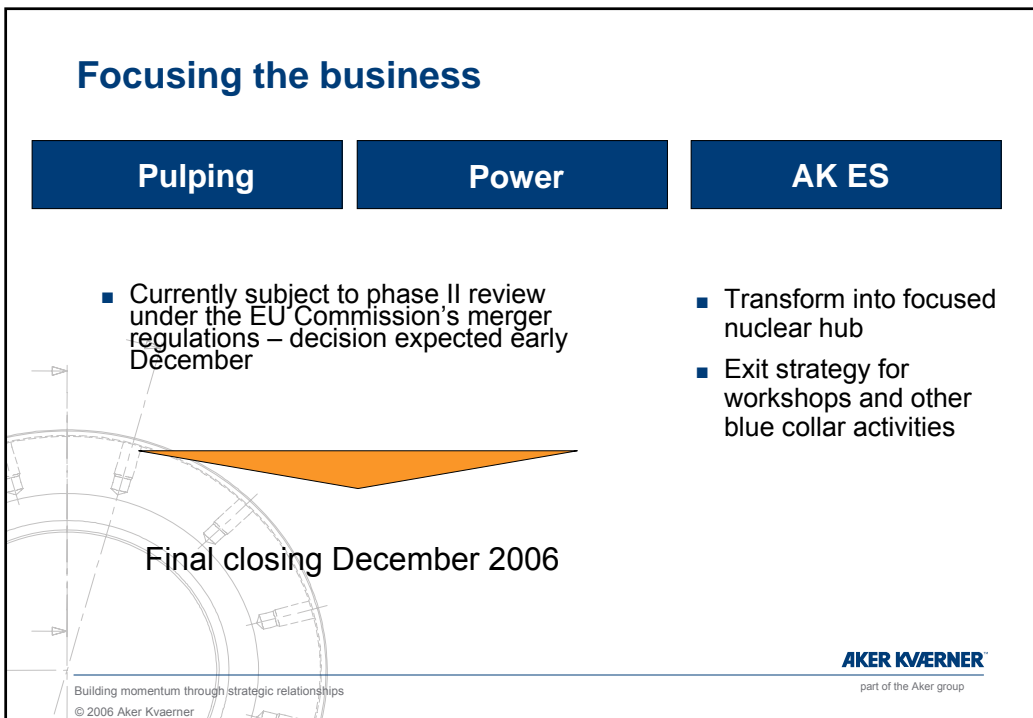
Focusing the business

| Pulping | Power | AK ES |
|---|---|---|

- Currently subject to phase II review under the EU Commission's merger regulations – decision expected early December

Final closing December 2006

- Transform into focused nuclear hub
- Exit strategy for workshops and other blue collar activities

AKER KVÆRNER™
part of the Aker group

Building momentum through strategic relationships
© 2006 Aker Kvaerner